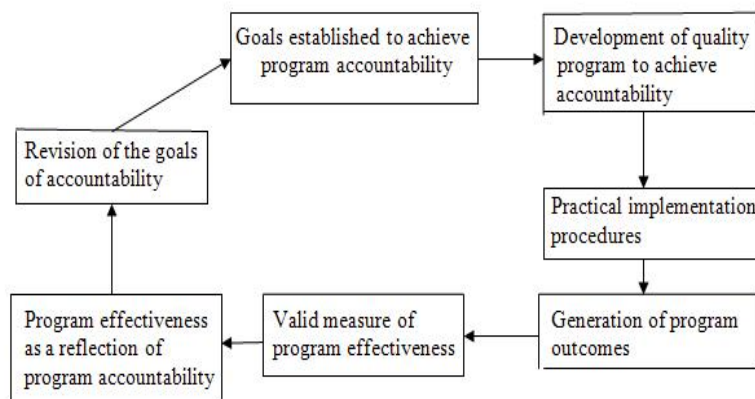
Goals established to achieve program accountability

Development of quality program to achieve accountability

Practical implementation procedures

Generation of program outcomes

Valid measure of program effectiveness

Program effectiveness as a reflection of program accountability

Revision of the goals of accountability